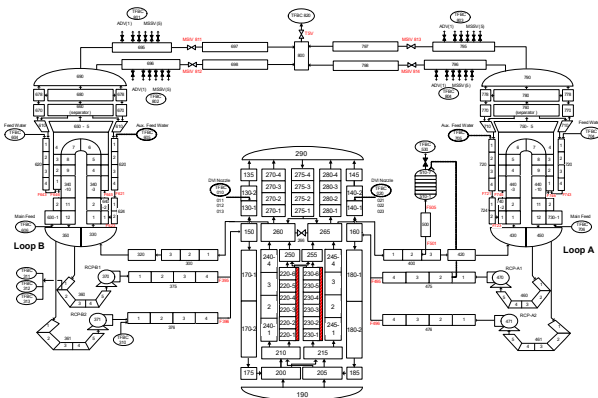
TFBC 520
MSIV 611
697
MSIV 613
797
600
MSIV 612
698
MSIV 614
798
ADV(1) MSSV(5)
695
696
ADV(1) MSSV(5)
795
796
690
790
680 (separator)
780 (separator)
Feed Water
Aux. Feed Water
Aux. Feed Water
Feed Water
290
135
270-4
275-4
280-4
145
270-3
275-3
280-3
130-2
270-2
275-2
280-2
140-2
130-1
270-1
275-1
280-1
140-1
EM Nozzle
EM Nozzle
Main Feed
Main Feed
Loop B
Loop A
360
330
430
450
150
260
265
160
320
420
170-1
240-4
220-6
230-6
245-4
180-1
RCP-B1
RCP-A1
370
470
375
475
3
220-5
230-5
3
220-4
230-4
240-2
220-3
230-3
245-2
170-2
220-2
230-2
180-2
RCP-B2
RCP-A2
371
471
376
476
240-1
220-1
230-1
245-1
210
215
175
200
205
185
190